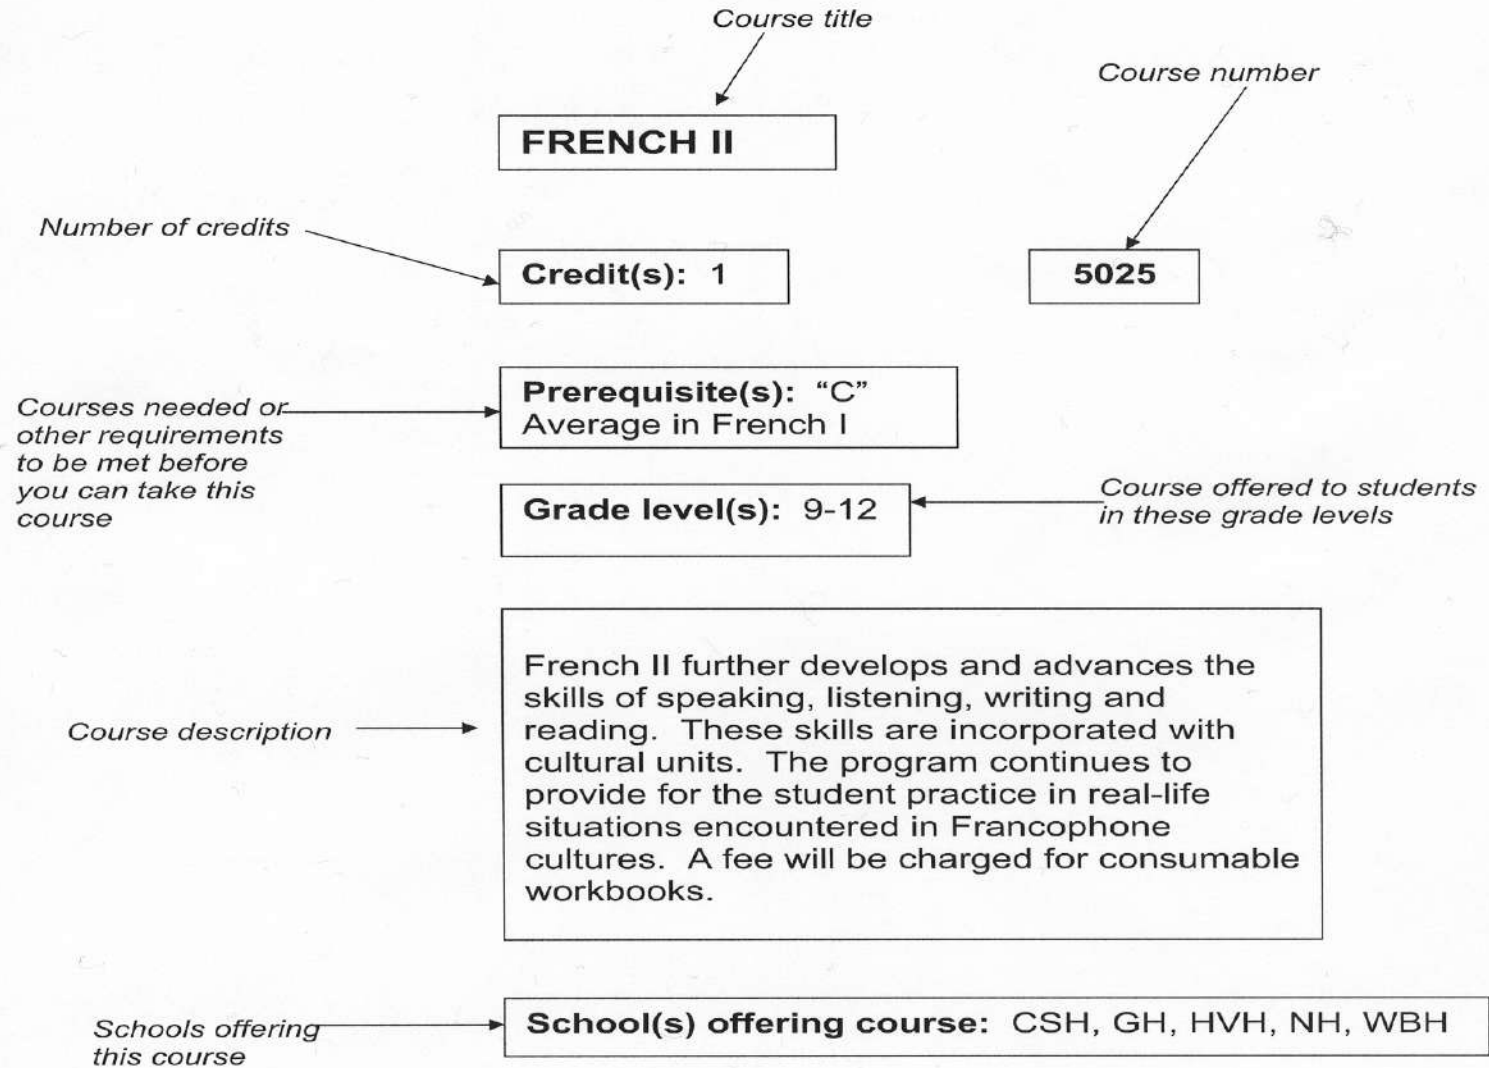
Course title

Course number

FRENCH II

Number of credits

Credit(s): 1

5025

Courses needed or other requirements to be met before you can take this course

Prerequisite(s): “C” Average in French I

Grade level(s): 9-12

Course offered to students in these grade levels

Course description

French II further develops and advances the skills of speaking, listening, writing and reading. These skills are incorporated with cultural units. The program continues to provide for the student practice in real-life situations encountered in Francophone cultures. A fee will be charged for consumable workbooks.

Schools offering this course

School(s) offering course: CSH, GH, HVH, NH, WBH